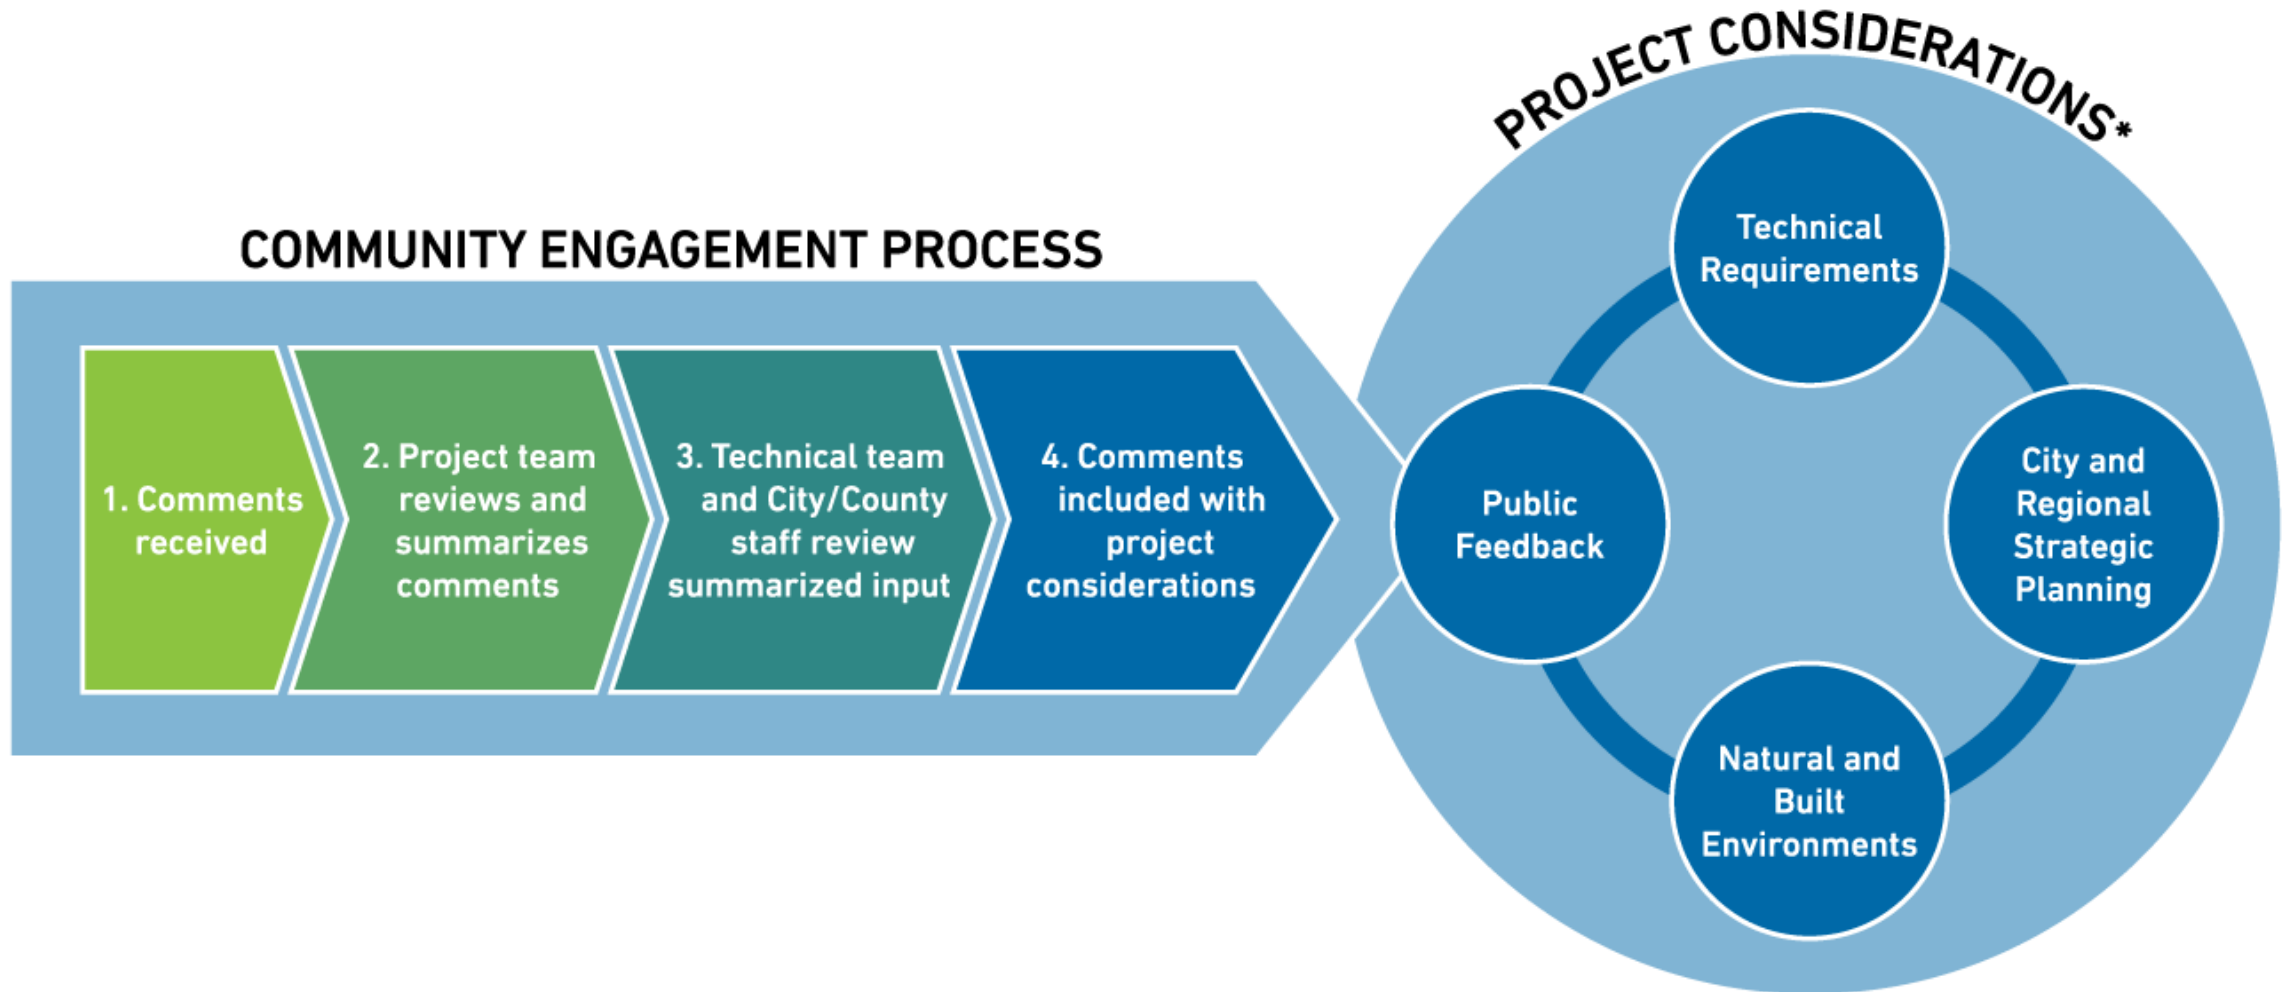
COMMUNITY ENGAGEMENT PROCESS

1. Comments received

2. Project team reviews and summarizes comments

3. Technical team and City/County staff review summarized input

4. Comments included with project considerations

PROJECT CONSIDERATIONS*

Technical Requirements

Public Feedback

City and Regional Strategic Planning

Natural and Built Environments